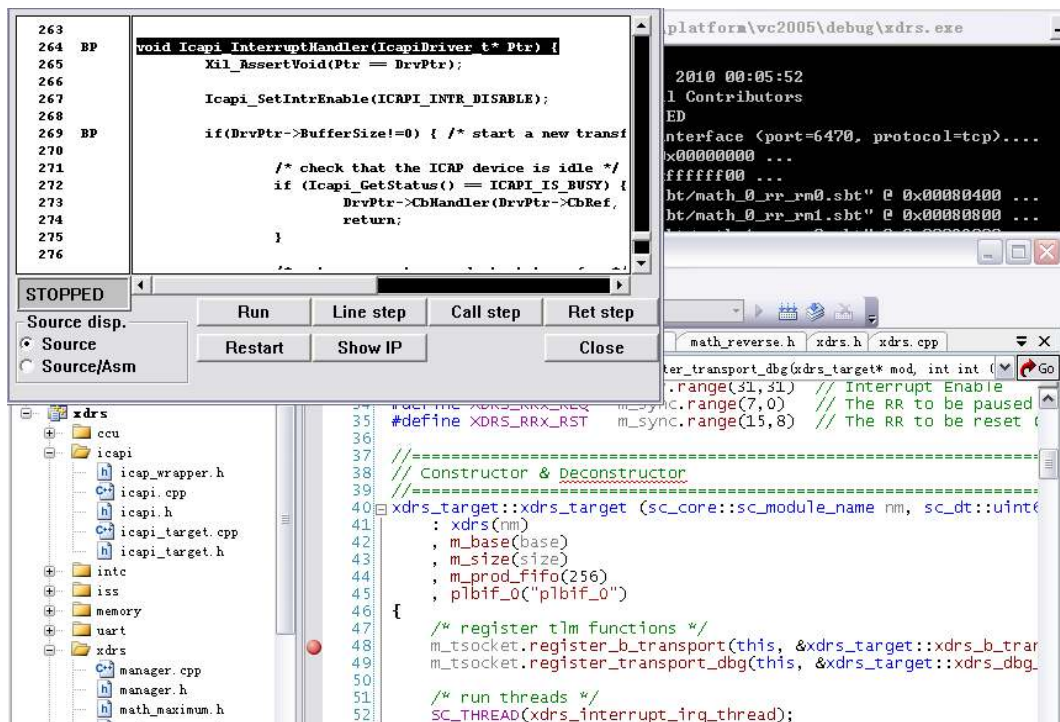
263
264 BP void Icapi_InterruptHandler(IcapiDriver_t* Ptr) {
265 Xil_AssertVoid(Ptr == DrvPtr);
266
267 Icapi_SetIntrEnable(ICAPI_INTR_DISABLE);
268
269 BP if(DrvPtr->BufferSize!=0) { /* start a new transf
270
271 /* check that the ICAP device is idle */
272 if (Icapi_GetStatus() == ICAPI_IS_BUSY) {
273 DrvPtr->CbHandler(DrvPtr->CbRef,
274 return;
275 }
276

STOPPED

Run | Line step | Call step | Ret step
Source disp.
Source
Source/Asm
Restart | Show IP | Close

platform\vc2005\debug\xdrs.exe

2010 00:05:52
l Contributors
ED
nterface (port=6470, protocol=tcp)....
x00000000 ...
ffffff00 ...
bt/math_0_rr_rm0.sbt" @ 0x00080400 ...
bt/math_0_rr_rm1.sbt" @ 0x00080800 ...

math_reverse.h | xdrs.h | xdrs.cpp
ter_transport_dbg(xdrs_target* mod, int int ( Go

xdrs
ccu
icapi
icap_wrapper.h
icapi.cpp
icapi.h
icapi_target.cpp
icapi_target.h
intc
iss
memory
uart
xdrs
manager.cpp
manager.h
math_maximum.h

.range(31,31) // Interrupt Enable
#define XDRS_RRX_REQ m_sync.range(7,0) // The RR to be paused
35 #define XDRS_RRX_RST m_sync.range(15,8) // The RR to be reset (
36
37 //=============================================
38 // Constructor & Deconstructor
39 //=============================================
40 xdrs_target::xdrs_target (sc_core::sc_module_name nm, sc_dt::uint6
41 : xdrs(nm)
42 , m_base(base)
43 , m_size(size)
44 , m_prod_fifo(256)
45 , plbif_0("plbif_0")
46 {
47 /* register tlm functions */
48 m_tsocket.register_b_transport(this, &xdrs_target::xdrs_b_tran
49 m_tsocket.register_transport_dbg(this, &xdrs_target::xdrs_dbg_
50
51 /* run threads */
52 SC_THREAD(xdrs_interrupt_irq_thread);